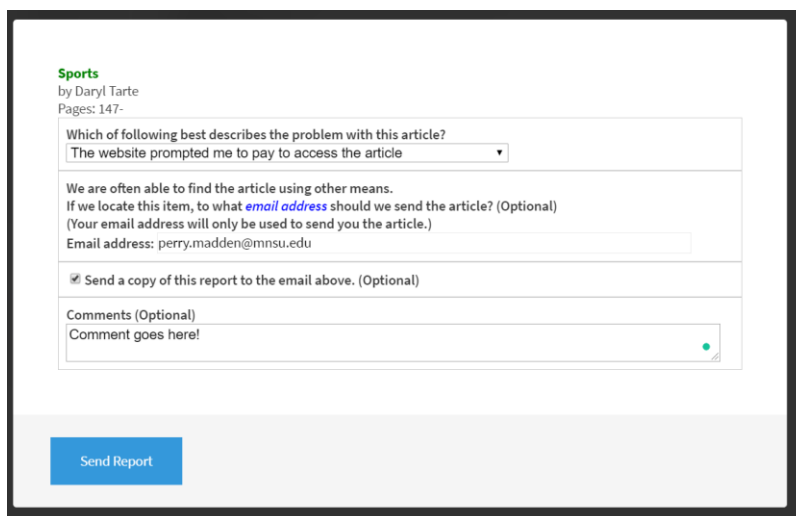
Sports
by Daryl Tarte
Pages: 147-

Which of following best describes the problem with this article?
The website prompted me to pay to access the article

We are often able to find the article using other means.
If we locate this item, to what email address should we send the article? (Optional)
(Your email address will only be used to send you the article.)
Email address: perry.madden@mnsu.edu

Send a copy of this report to the email above. (Optional)

Comments (Optional)
Comment goes here!

Send Report